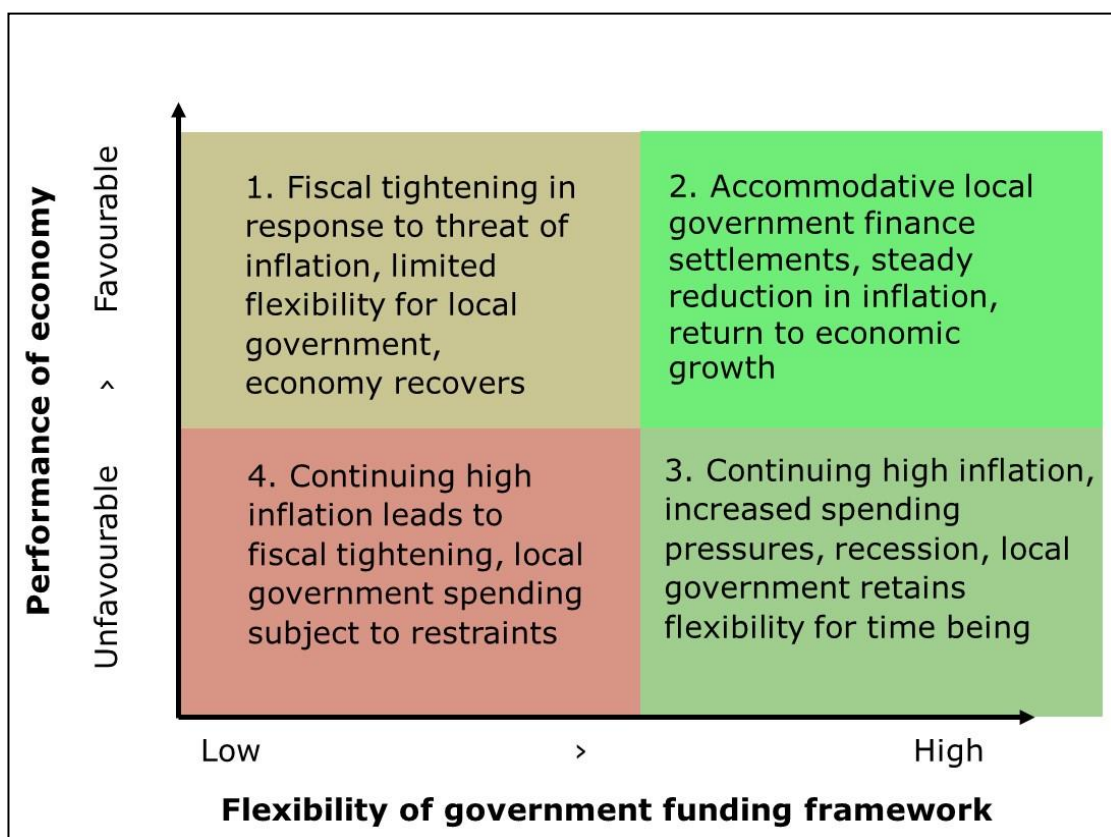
Performance of economy

Unfavourable > Favourable

1. Fiscal tightening in response to threat of inflation, limited flexibility for local government, economy recovers

2. Accommodative local government finance settlements, steady reduction in inflation, return to economic growth

4. Continuing high inflation leads to fiscal tightening, local government spending subject to restraints

3. Continuing high inflation, increased spending pressures, recession, local government retains flexibility for time being

Low > High

Flexibility of government funding framework